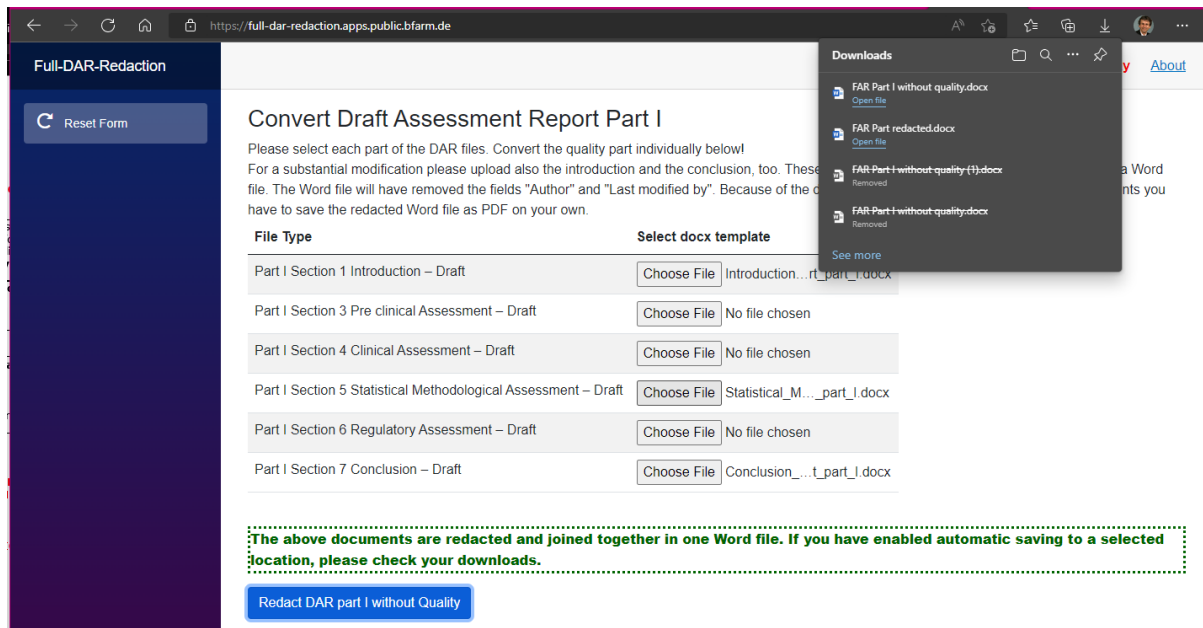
https://full-dar-redaction.apps.public.bfarm.de

Full-DAR-Redaction

Reset Form

y About

Downloads

FAR Part I without quality.docx
Open file

FAR Part redacted.docx
Open file

~~FAR Part I without quality (1).docx~~
Removed

~~FAR Part I without quality.docx~~
Removed

See more

Convert Draft Assessment Report Part I

Please select each part of the DAR files. Convert the quality part individually below!
For a substantial modification please upload also the introduction and the conclusion, too. These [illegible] a Word file. The Word file will have removed the fields "Author" and "Last modified by". Because of the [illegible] nts you have to save the redacted Word file as PDF on your own.

| File Type | Select docx template |
|---|---|
| Part I Section 1 Introduction – Draft | Choose File Introduction…rt_part_I.docx |
| Part I Section 3 Pre clinical Assessment – Draft | Choose File No file chosen |
| Part I Section 4 Clinical Assessment – Draft | Choose File No file chosen |
| Part I Section 5 Statistical Methodological Assessment – Draft | Choose File Statistical_M…_part_I.docx |
| Part I Section 6 Regulatory Assessment – Draft | Choose File No file chosen |
| Part I Section 7 Conclusion – Draft | Choose File Conclusion_…t_part_I.docx |

The above documents are redacted and joined together in one Word file. If you have enabled automatic saving to a selected location, please check your downloads.

Redact DAR part I without Quality